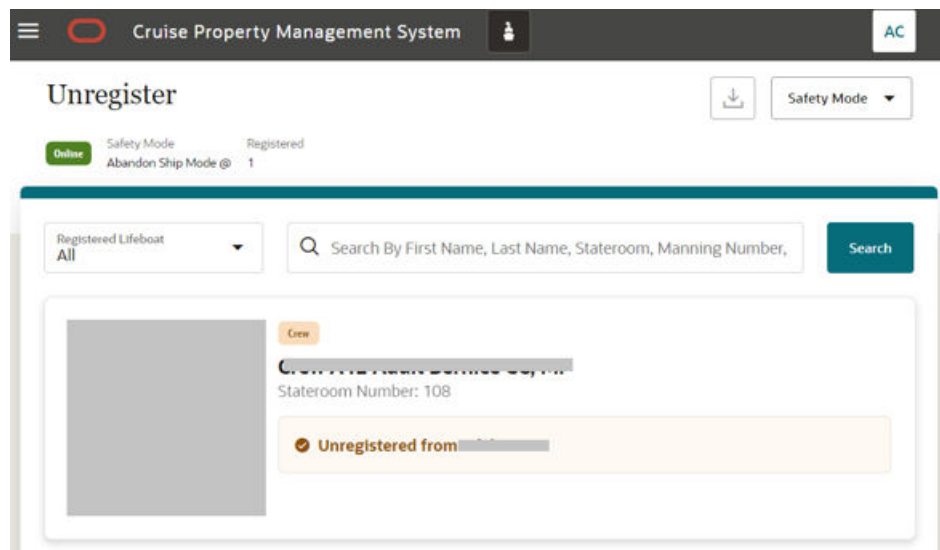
Cruise Property Management System

AC

Unregister

Safety Mode

Online

Safety Mode
Abandon Ship Mode @

Registered
1

Registered Lifeboat
All

Search By First Name, Last Name, Stateroom, Manning Number,

Search

Crew

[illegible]

Stateroom Number: 108

Unregistered from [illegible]